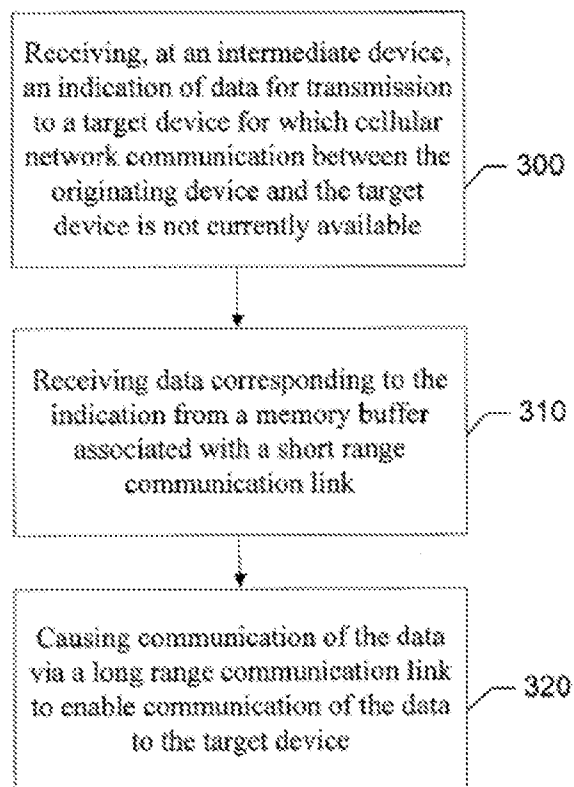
Receiving, at an intermediate device, an indication of data for transmission to a target device for which cellular network communication between the originating device and the target device is not currently available

300

Receiving data corresponding to the indication from a memory buffer associated with a short range communication link

310

Causing communication of the data via a long range communication link to enable communication of the data to the target device

320